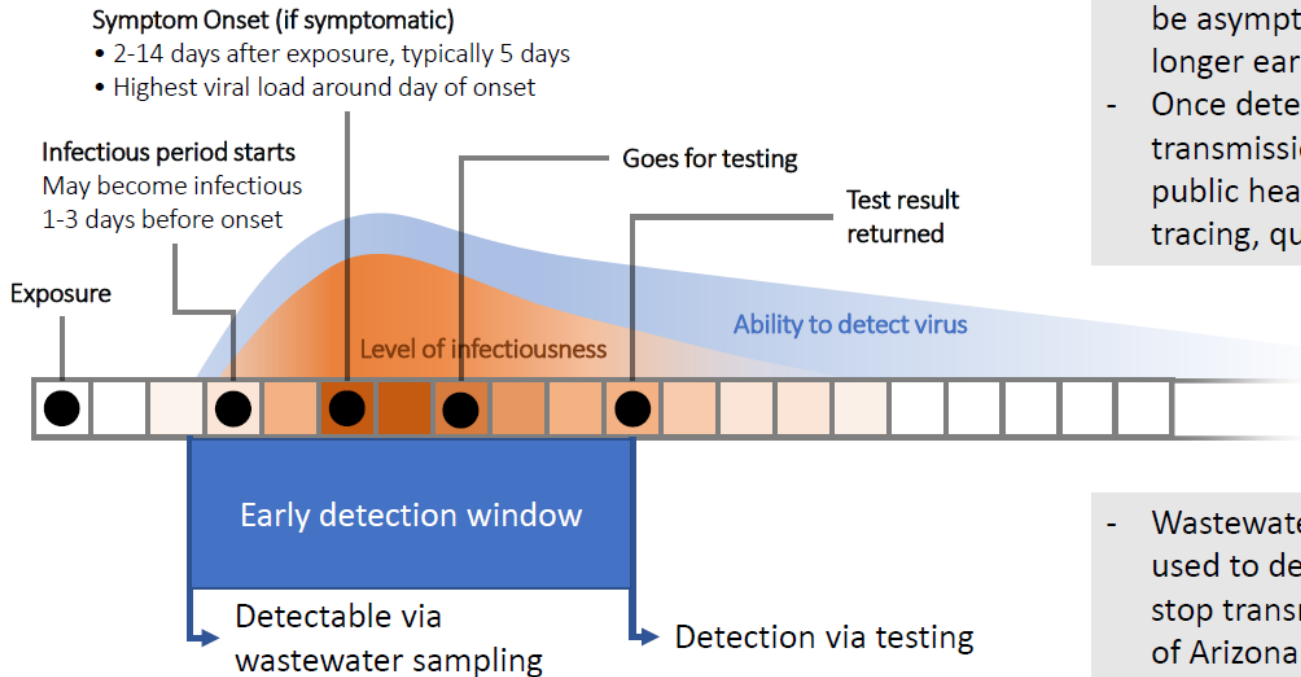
Symptom Onset (if symptomatic)
• 2-14 days after exposure, typically 5 days
• Highest viral load around day of onset

Infectious period starts
May become infectious 1-3 days before onset

Goes for testing

Test result returned

Exposure

Level of infectiousness

Ability to detect virus

Early detection window

Detectable via wastewater sampling

Detection via testing

be asympt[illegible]
longer ear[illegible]
- Once dete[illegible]
transmissi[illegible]
public hea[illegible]
tracing, qu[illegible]

- Wastewate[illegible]
used to de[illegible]
stop trans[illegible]
of Arizona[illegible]